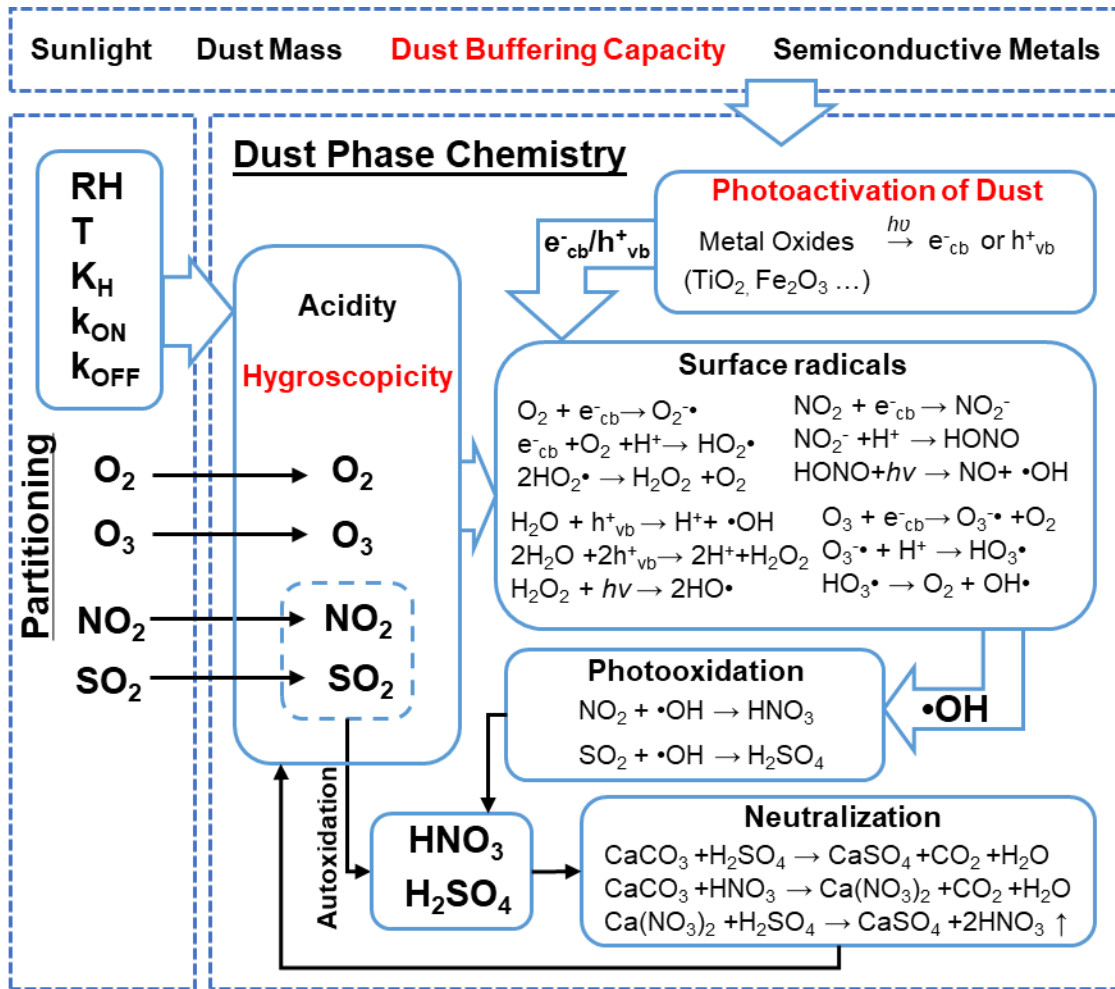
Sunlight Dust Mass Dust Buffering Capacity Semiconductive Metals

Partitioning

RH
T
$K_H$
$k_{ON}$
$k_{OFF}$

$O_2$ → $O_2$
$O_3$ → $O_3$
$NO_2$ → $NO_2$
$SO_2$ → $SO_2$

Dust Phase Chemistry

Acidity
Hygroscopicity

Photoactivation of Dust
Metal Oxides $\xrightarrow{h\upsilon}$ $e^-_{cb}$ or $h^+_{vb}$
($TiO_2$, $Fe_2O_3$ …)

$e^-_{cb}/h^+_{vb}$

Surface radicals
$O_2 + e^-_{cb} \rightarrow O_2^-\bullet$
$e^-_{cb} + O_2 + H^+ \rightarrow HO_2\bullet$
$2HO_2\bullet \rightarrow H_2O_2 + O_2$
$NO_2 + e^-_{cb} \rightarrow NO_2^-$
$NO_2^- + H^+ \rightarrow HONO$
$HONO + hv \rightarrow NO + \bullet OH$
$H_2O + h^+_{vb} \rightarrow H^+ + \bullet OH$
$2H_2O + 2h^+_{vb} \rightarrow 2H^+ + H_2O_2$
$H_2O_2 + hv \rightarrow 2HO\bullet$
$O_3 + e^-_{cb} \rightarrow O_3^-\bullet + O_2$
$O_3^-\bullet + H^+ \rightarrow HO_3\bullet$
$HO_3\bullet \rightarrow O_2 + OH\bullet$

Photooxidation
$NO_2 + \bullet OH \rightarrow HNO_3$
$SO_2 + \bullet OH \rightarrow H_2SO_4$

•OH

Autoxidation

$HNO_3$
$H_2SO_4$

Neutralization
$CaCO_3 + H_2SO_4 \rightarrow CaSO_4 + CO_2 + H_2O$
$CaCO_3 + HNO_3 \rightarrow Ca(NO_3)_2 + CO_2 + H_2O$
$Ca(NO_3)_2 + H_2SO_4 \rightarrow CaSO_4 + 2HNO_3 \uparrow$